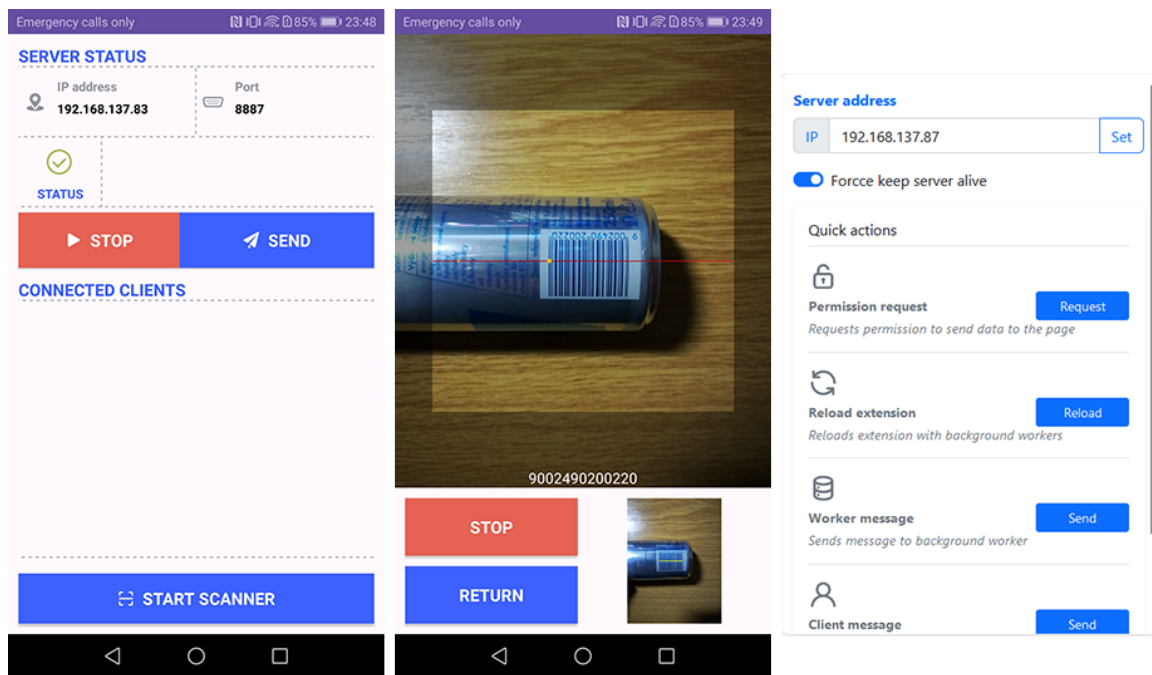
Emergency calls only
85% 23:48

SERVER STATUS

IP address
192.168.137.83

Port
8887

STATUS

STOP

SEND

CONNECTED CLIENTS

START SCANNER

Emergency calls only
85% 23:49

9002490200220

STOP

RETURN

Server address

IP 192.168.137.87 Set

Forcce keep server alive

Quick actions

Permission request
Requests permission to send data to the page
Request

Reload extension
Reloads extension with background workers
Reload

Worker message
Sends message to background worker
Send

Client message
Send